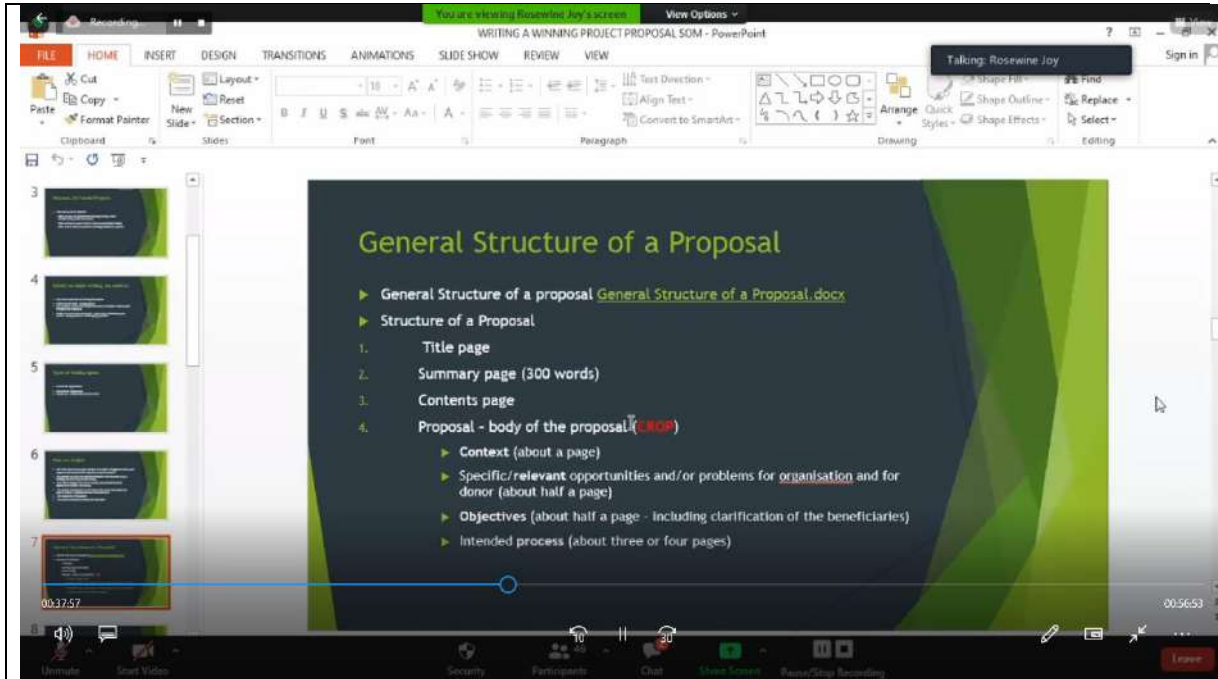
Recording...

You are viewing Rosewine Joy's screen   View Options

WRITING A WINNING PROJECT PROPOSAL SOM - PowerPoint

Talking: Rosewine Joy

FILE   HOME   INSERT   DESIGN   TRANSITIONS   ANIMATIONS   SLIDE SHOW   REVIEW   VIEW   Sign in

Cut   Copy   Format Painter   Paste   Clipboard   New Slide   Layout   Reset   Section   Slides   Font   Paragraph   Text Direction   Align Text   Convert to SmartArt   Arrange   Quick Styles   Shape Fill   Shape Outline   Shape Effects   Drawing   Find   Replace   Select   Editing

3
4
5
6
7
8

General Structure of a Proposal

General Structure of a proposal General Structure of a Proposal.docx

Structure of a Proposal

1. Title page
2. Summary page (300 words)
3. Contents page
4. Proposal – body of the proposal (CROP)

Context (about a page)

Specific/relevant opportunities and/or problems for organisation and for donor (about half a page)

Objectives (about half a page – including clarification of the beneficiaries)

Intended process (about three or four pages)

00:37:57   00:56:53

10   30

Unmute   Start Video   Security   Participants 46   Chat   Share Screen   Pause/Stop Recording   Leave